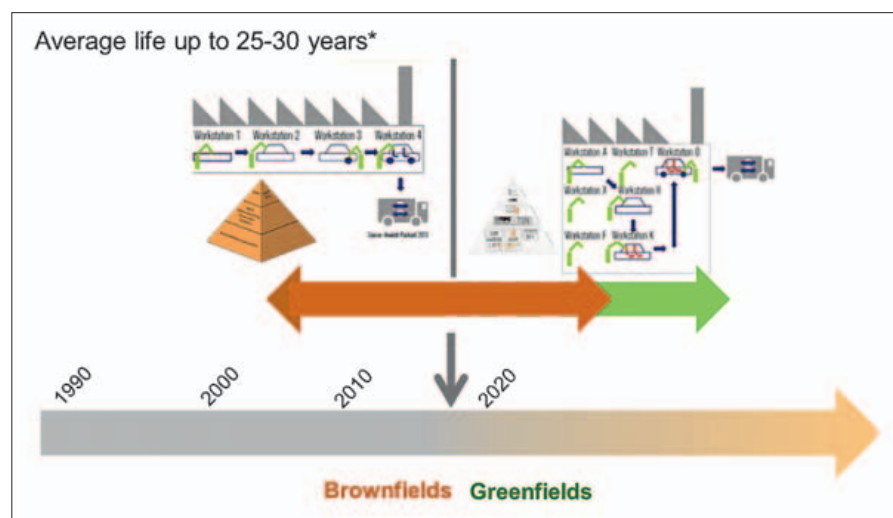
Average life up to 25-30 years*

Workstation 1 Workstation 2 Workstation 3 Workstation 4

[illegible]

Workstation A Workstation T Workstation 0

Workstation X Workstation H

Workstation F Workstation K

1990 2000 2010 2020

Brownfields Greenfields